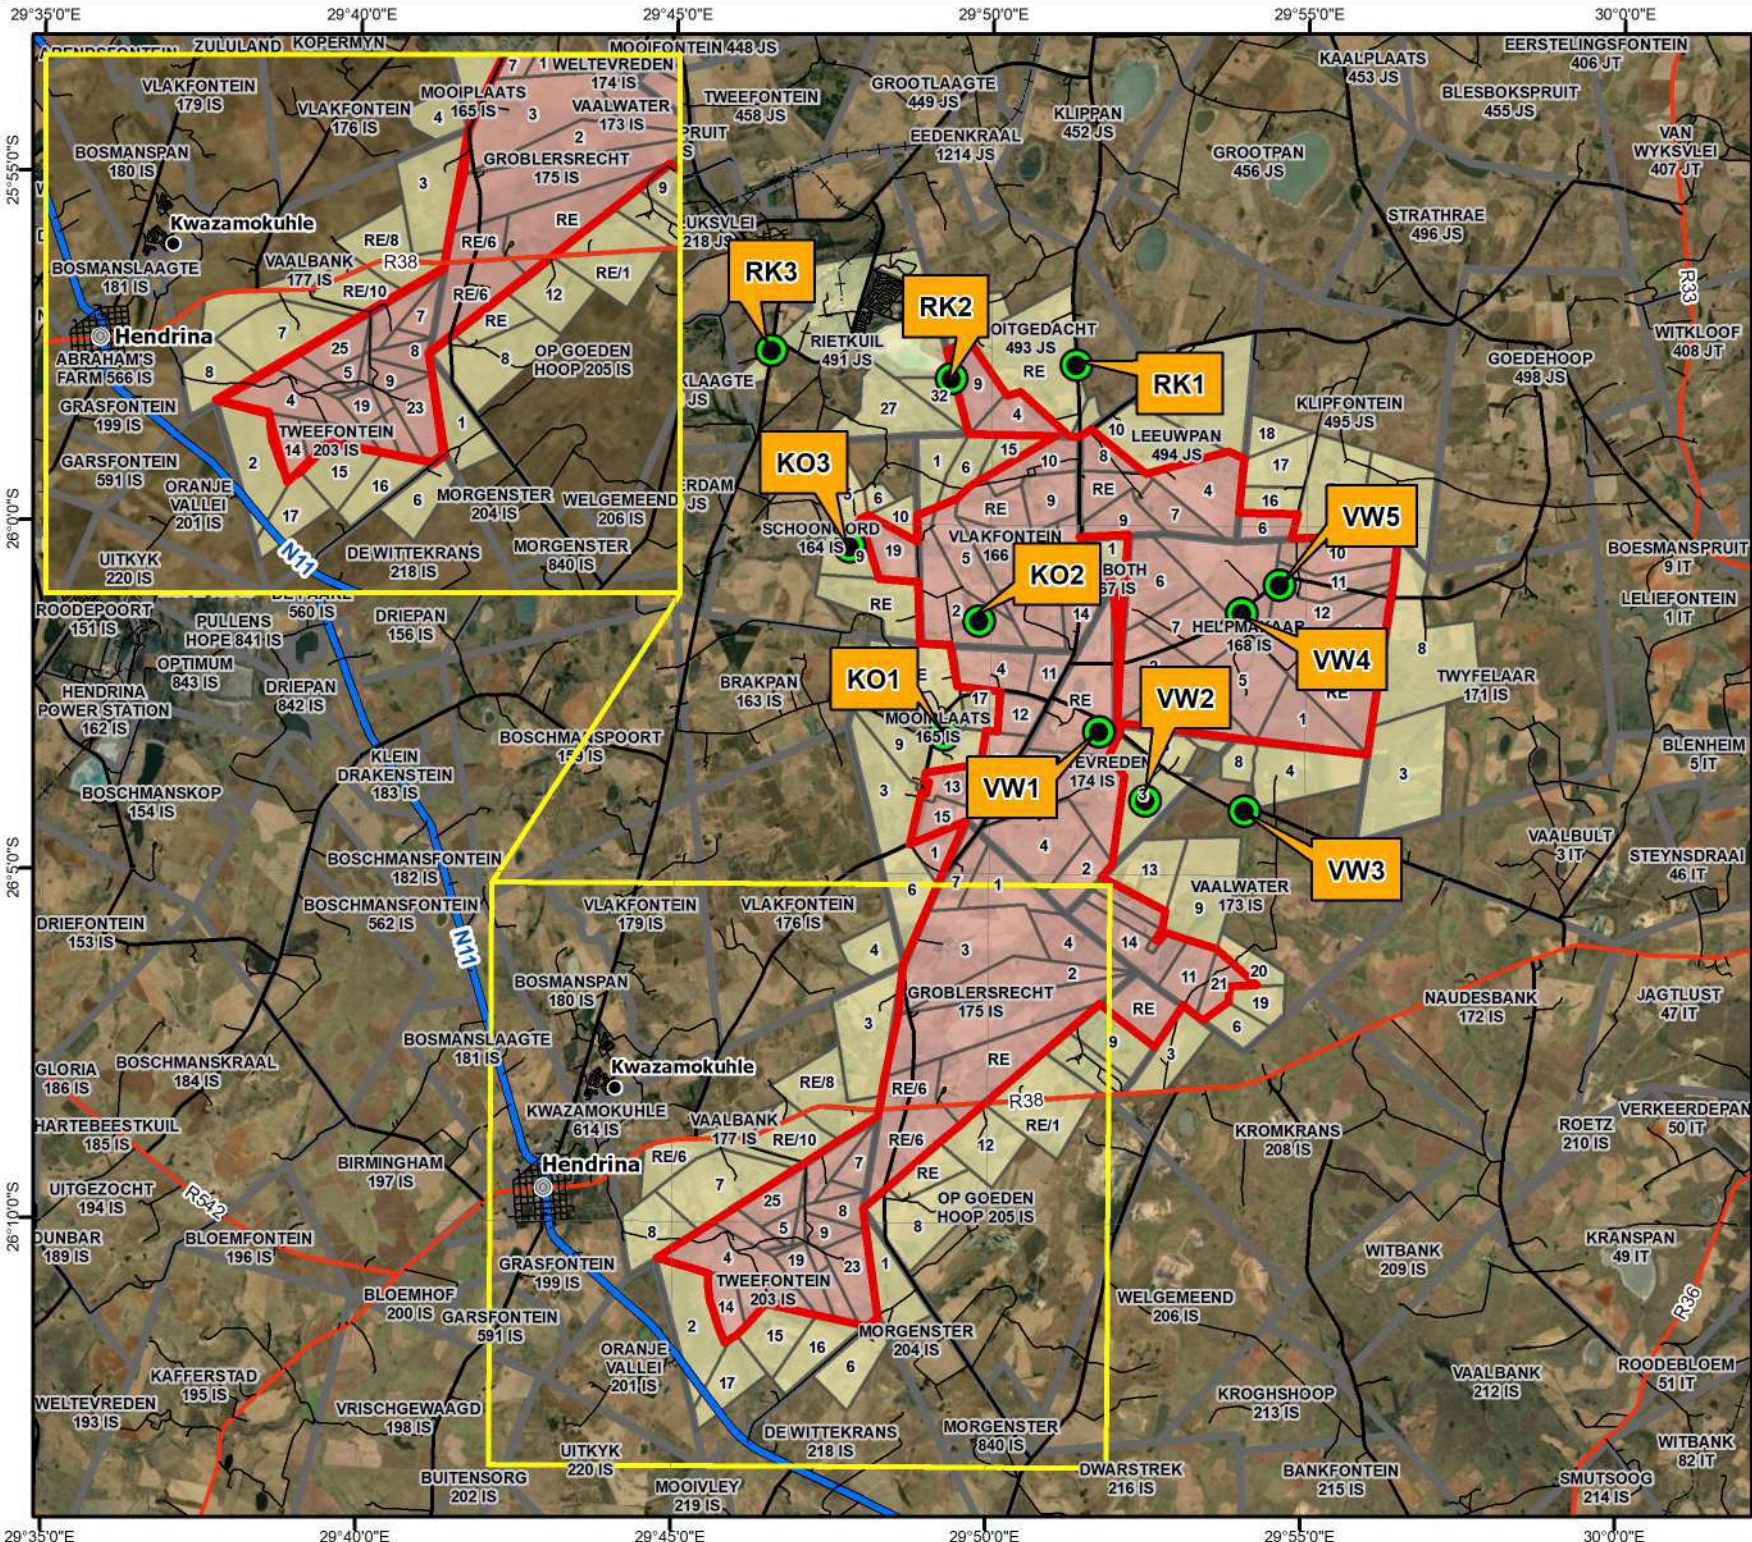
29°35'0"E 29°40'0"E 29°45'0"E 29°50'0"E 29°55'0"E 30°0'0"E

25°55'0"S 26°0'0"S 26°5'0"S 26°10'0"S

ZULULAND KOPERMYN
VLAKFONTEIN 179 IS
VLAKFONTEIN 176 IS
MOOIPLAATS 165 IS
WELTEVREDEN 174 IS
VAALWATER 173 IS
BOSMANSPAN 180 IS
GROBLERSRECHT 175 IS
Kwazamokuhle
BOSMANSLAAGTE 181 IS
VAALBANK 177 IS
R38
Hendrina
ABRAHAM'S FARM 566 IS
OP GOEDEN HOOP 205 IS
GRASFONTEIN 199 IS
TWEEFONTEIN 203 IS
GARSFONTEIN 591 IS
ORANJE VALLEI 201 IS
MORGENSTER 204 IS
WELGEMEEND 206 IS
UITKYK 220 IS
DE WITTEKRANS 218 IS
MORGENSTER 840 IS
N11
RE/8 RE/6 RE/1 RE/10 RE RE/6 RE

MOOIFONTEIN 448 JS
TWEEFONTEIN 458 JS
GROOTLAAGTE 449 JS
EEDENKRAAL 1214 JS
KLIPPAN 452 JS
KAALPLAATS 453 JS
EERSTELINGSFONTEIN 406 JT
BLESBOKSPRUIT 455 JS
VAN WYKSVLEI 407 JT
GROOTPAN 456 JS
STRATHRAE 496 JS
R33
WITKLOOF 408 JT
GOEDEHOOP 498 JS
RK3
RK2
RK1
RIETKUIL 491 JS
OITGEDACHT 493 JS
KLIPFONTEIN 495 JS
LEEUWPAN 494 JS
KO3
KO2
KO1
VW5
VW4
VW2
VW1
VW3
SCHOONOORD 164 IS
VLAKFONTEIN 166
BOTH 167 IS
HELPMEKAAR 168 IS
BOESMANSPRUIT 9 IT
LELIEFONTEIN 1 IT
TWYFELAAR 171 IS
BRAKPAN 163 IS
MOOIPLAATS 165 IS
WELTEVREDEN 174 IS
BLENHEIM 5 IT
VAALBULT 3 IT
STEYNSDRAAI 46 IT
VAALWATER 173 IS
ROODEPOORT 151 IS
PULLENS HOPE 841 IS
OPTIMUM 843 IS
DRIEPAN 156 IS
DRIEPAN 842 IS
HENDRINA POWER STATION 162 IS
BOSCHMANSPOORT 159 IS
KLEIN DRAKENSTEIN 183 IS
BOSCHMANSKOP 154 IS
BOSCHMANSFONTEIN 182 IS
BOSCHMANSFONTEIN 562 IS
DRIEFONTEIN 153 IS
VLAKFONTEIN 179 IS
VLAKFONTEIN 176 IS
BOSMANSPAN 180 IS
GROBLERSRECHT 175 IS
NAUDESBANK 172 IS
JAGTLUST 47 IT
BOSMANSLAAGTE 181 IS
GLORIA 186 IS
BOSCHMANSKRAAL 184 IS
Kwazamokuhle
KWAZAMOKUHLE 614 IS
VAALBANK 177 IS
R38
KROMKRANS 208 IS
ROETZ 210 IS
VERKEERDEPAN 50 IT
HARTEBEESTKUIL 185 IS
BIRMINGHAM 197 IS
Hendrina
UITGEZOCHT 194 IS
R542
OP GOEDEN HOOP 205 IS
KRANSPAN 49 IT
DUNBAR 189 IS
BLOEMFONTEIN 196 IS
GRASFONTEIN 199 IS
TWEEFONTEIN 203 IS
WITBANK 209 IS
BLOEMHOF 200 IS
GARSFONTEIN 591 IS
MORGENSTER 204 IS
WELGEMEEND 206 IS
R36
ORANJE VALLEI 201 IS
KAFFERSTAD 195 IS
WELTEVREDEN 193 IS
VRISCHGEWAAGD 198 IS
KROGHSHOOP 213 IS
VAALBANK 212 IS
ROODEBLOEM 51 IT
DE WITTEKRANS 218 IS
MORGENSTER 840 IS
UITKYK 220 IS
BUITENSORG 202 IS
MOOIVLEY 219 IS
DWARSTREK 216 IS
BANKFONTEIN 215 IS
WITBANK 82 IT
SMUTSOOG 214 IS